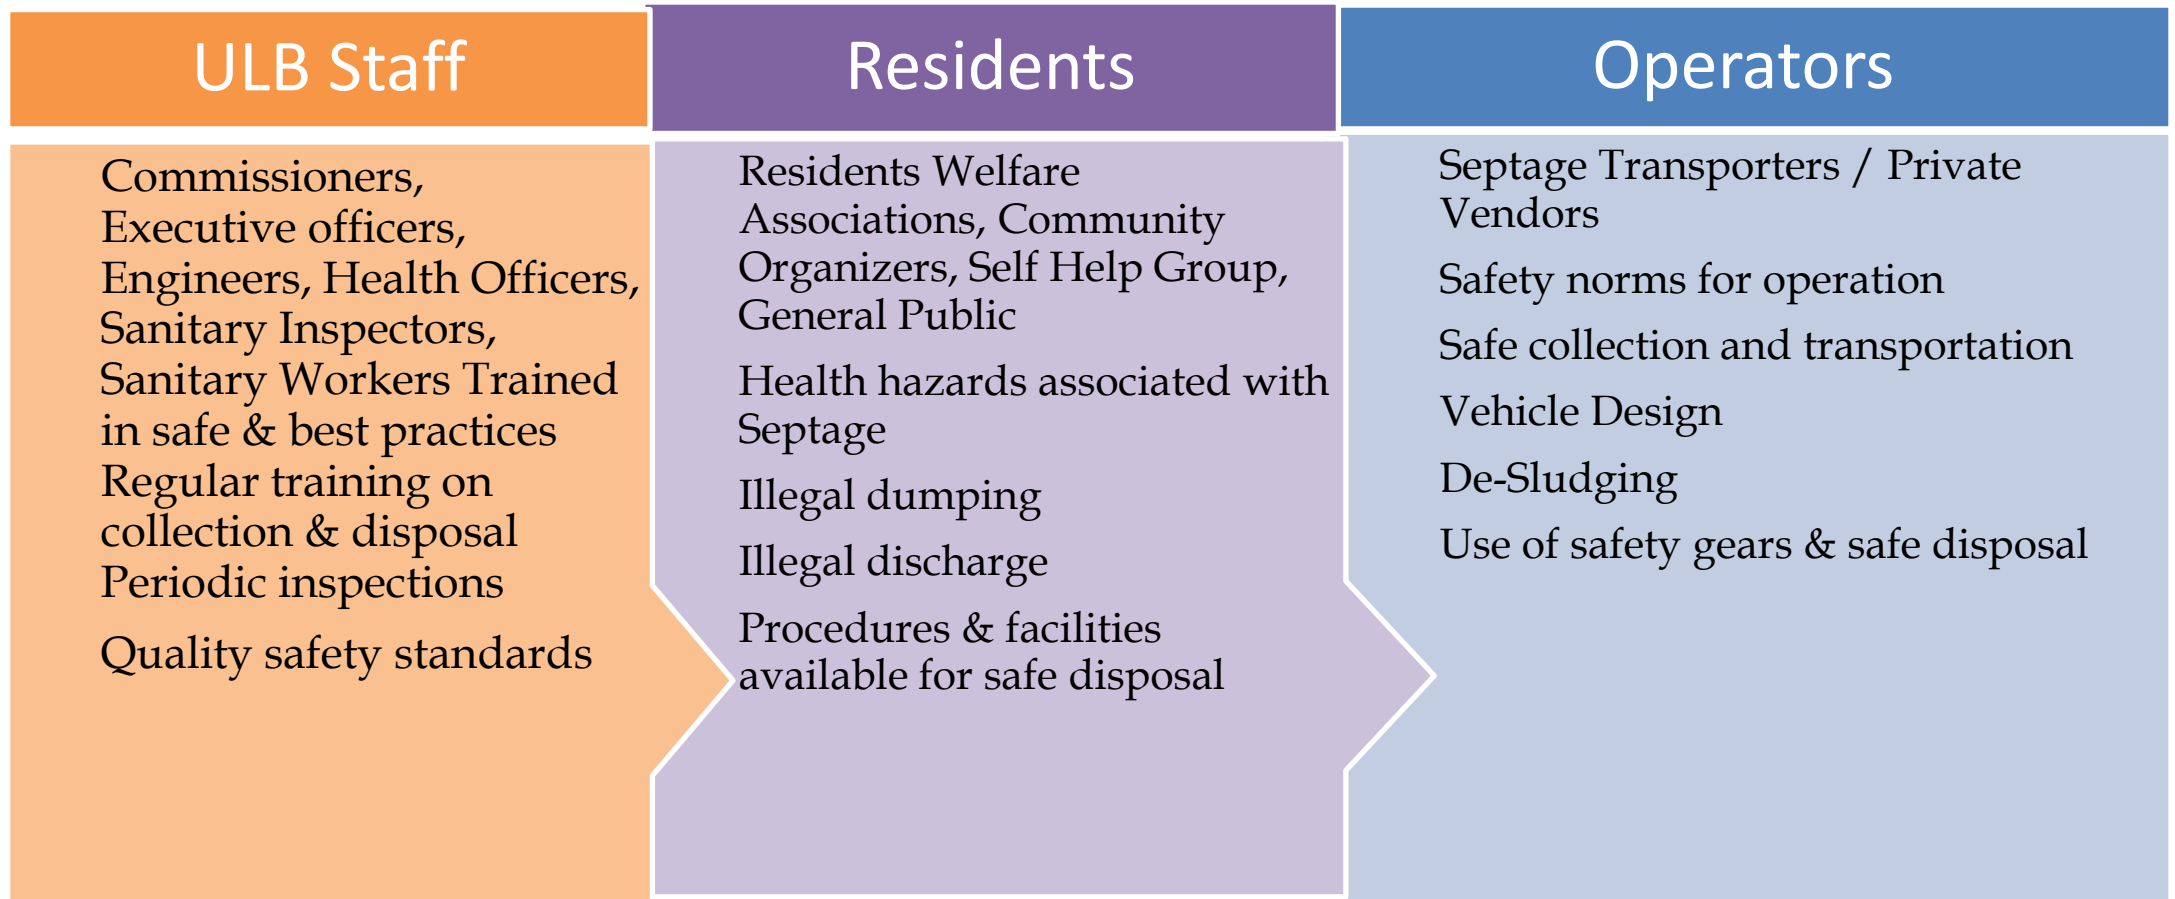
ULB Staff

Commissioners, Executive officers, Engineers, Health Officers, Sanitary Inspectors, Sanitary Workers Trained in safe & best practices
Regular training on collection & disposal
Periodic inspections

Quality safety standards

Residents

Residents Welfare Associations, Community Organizers, Self Help Group, General Public

Health hazards associated with Septage

Illegal dumping

Illegal discharge

Procedures & facilities available for safe disposal

Operators

Septage Transporters / Private Vendors

Safety norms for operation

Safe collection and transportation

Vehicle Design

De-Sludging

Use of safety gears & safe disposal